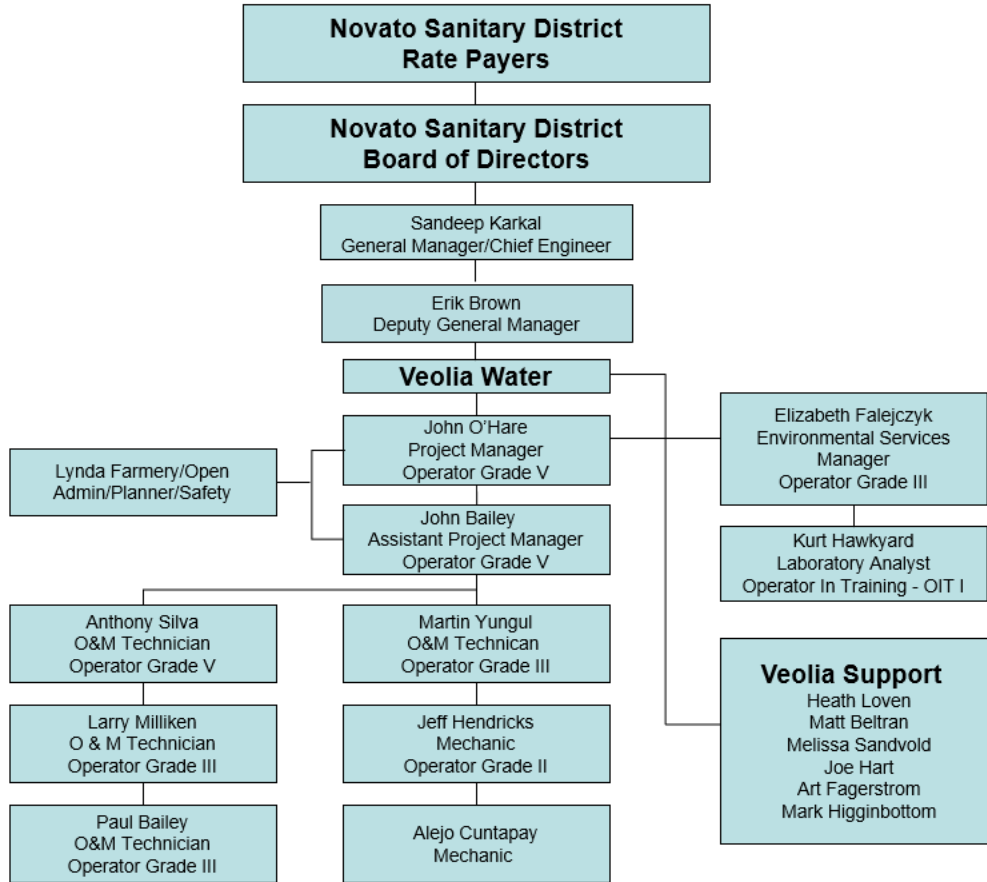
Novato Sanitary District
Rate Payers

Novato Sanitary District
Board of Directors

Sandeep Karkal
General Manager/Chief Engineer

Erik Brown
Deputy General Manager

Veolia Water

John O'Hare
Project Manager
Operator Grade V

Lynda Farmery/Open
Admin/Planner/Safety

John Bailey
Assistant Project Manager
Operator Grade V

Elizabeth Falejczyk
Environmental Services
Manager
Operator Grade III

Kurt Hawkyard
Laboratory Analyst
Operator In Training - OIT I

Anthony Silva
O&M Technician
Operator Grade V

Larry Milliken
O & M Technician
Operator Grade III

Paul Bailey
O&M Technician
Operator Grade III

Martin Yungul
O&M Technican
Operator Grade III

Jeff Hendricks
Mechanic
Operator Grade II

Alejo Cuntapay
Mechanic

Veolia Support
Heath Loven
Matt Beltran
Melissa Sandvold
Joe Hart
Art Fagerstrom
Mark Higginbottom